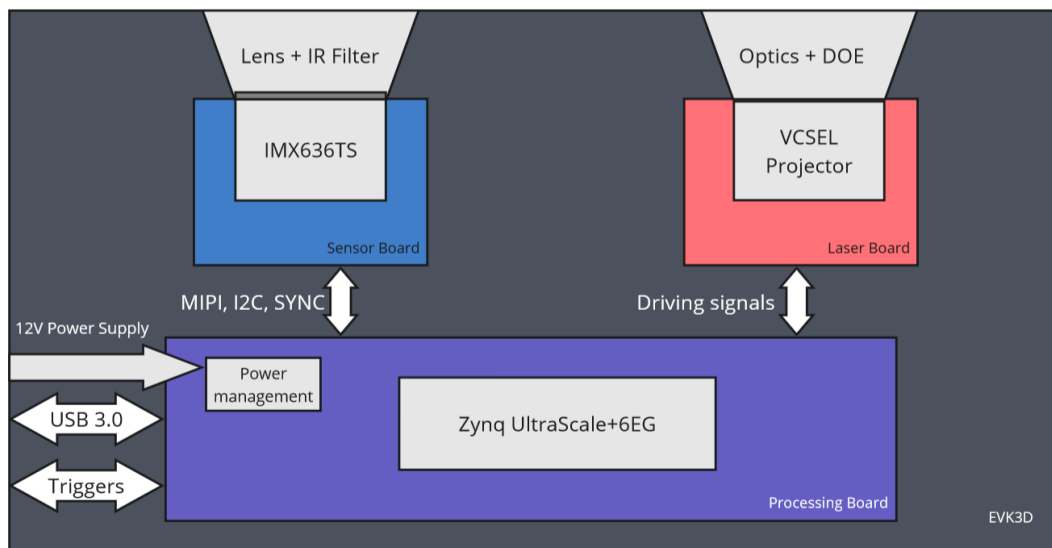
Lens + IR Filter

IMX636TS

Sensor Board

Optics + DOE

VCSEL Projector

Laser Board

MIPI, I2C, SYNC

Driving signals

12V Power Supply

Power management

USB 3.0

Triggers

Zynq UltraScale+6EG

Processing Board

EVK3D